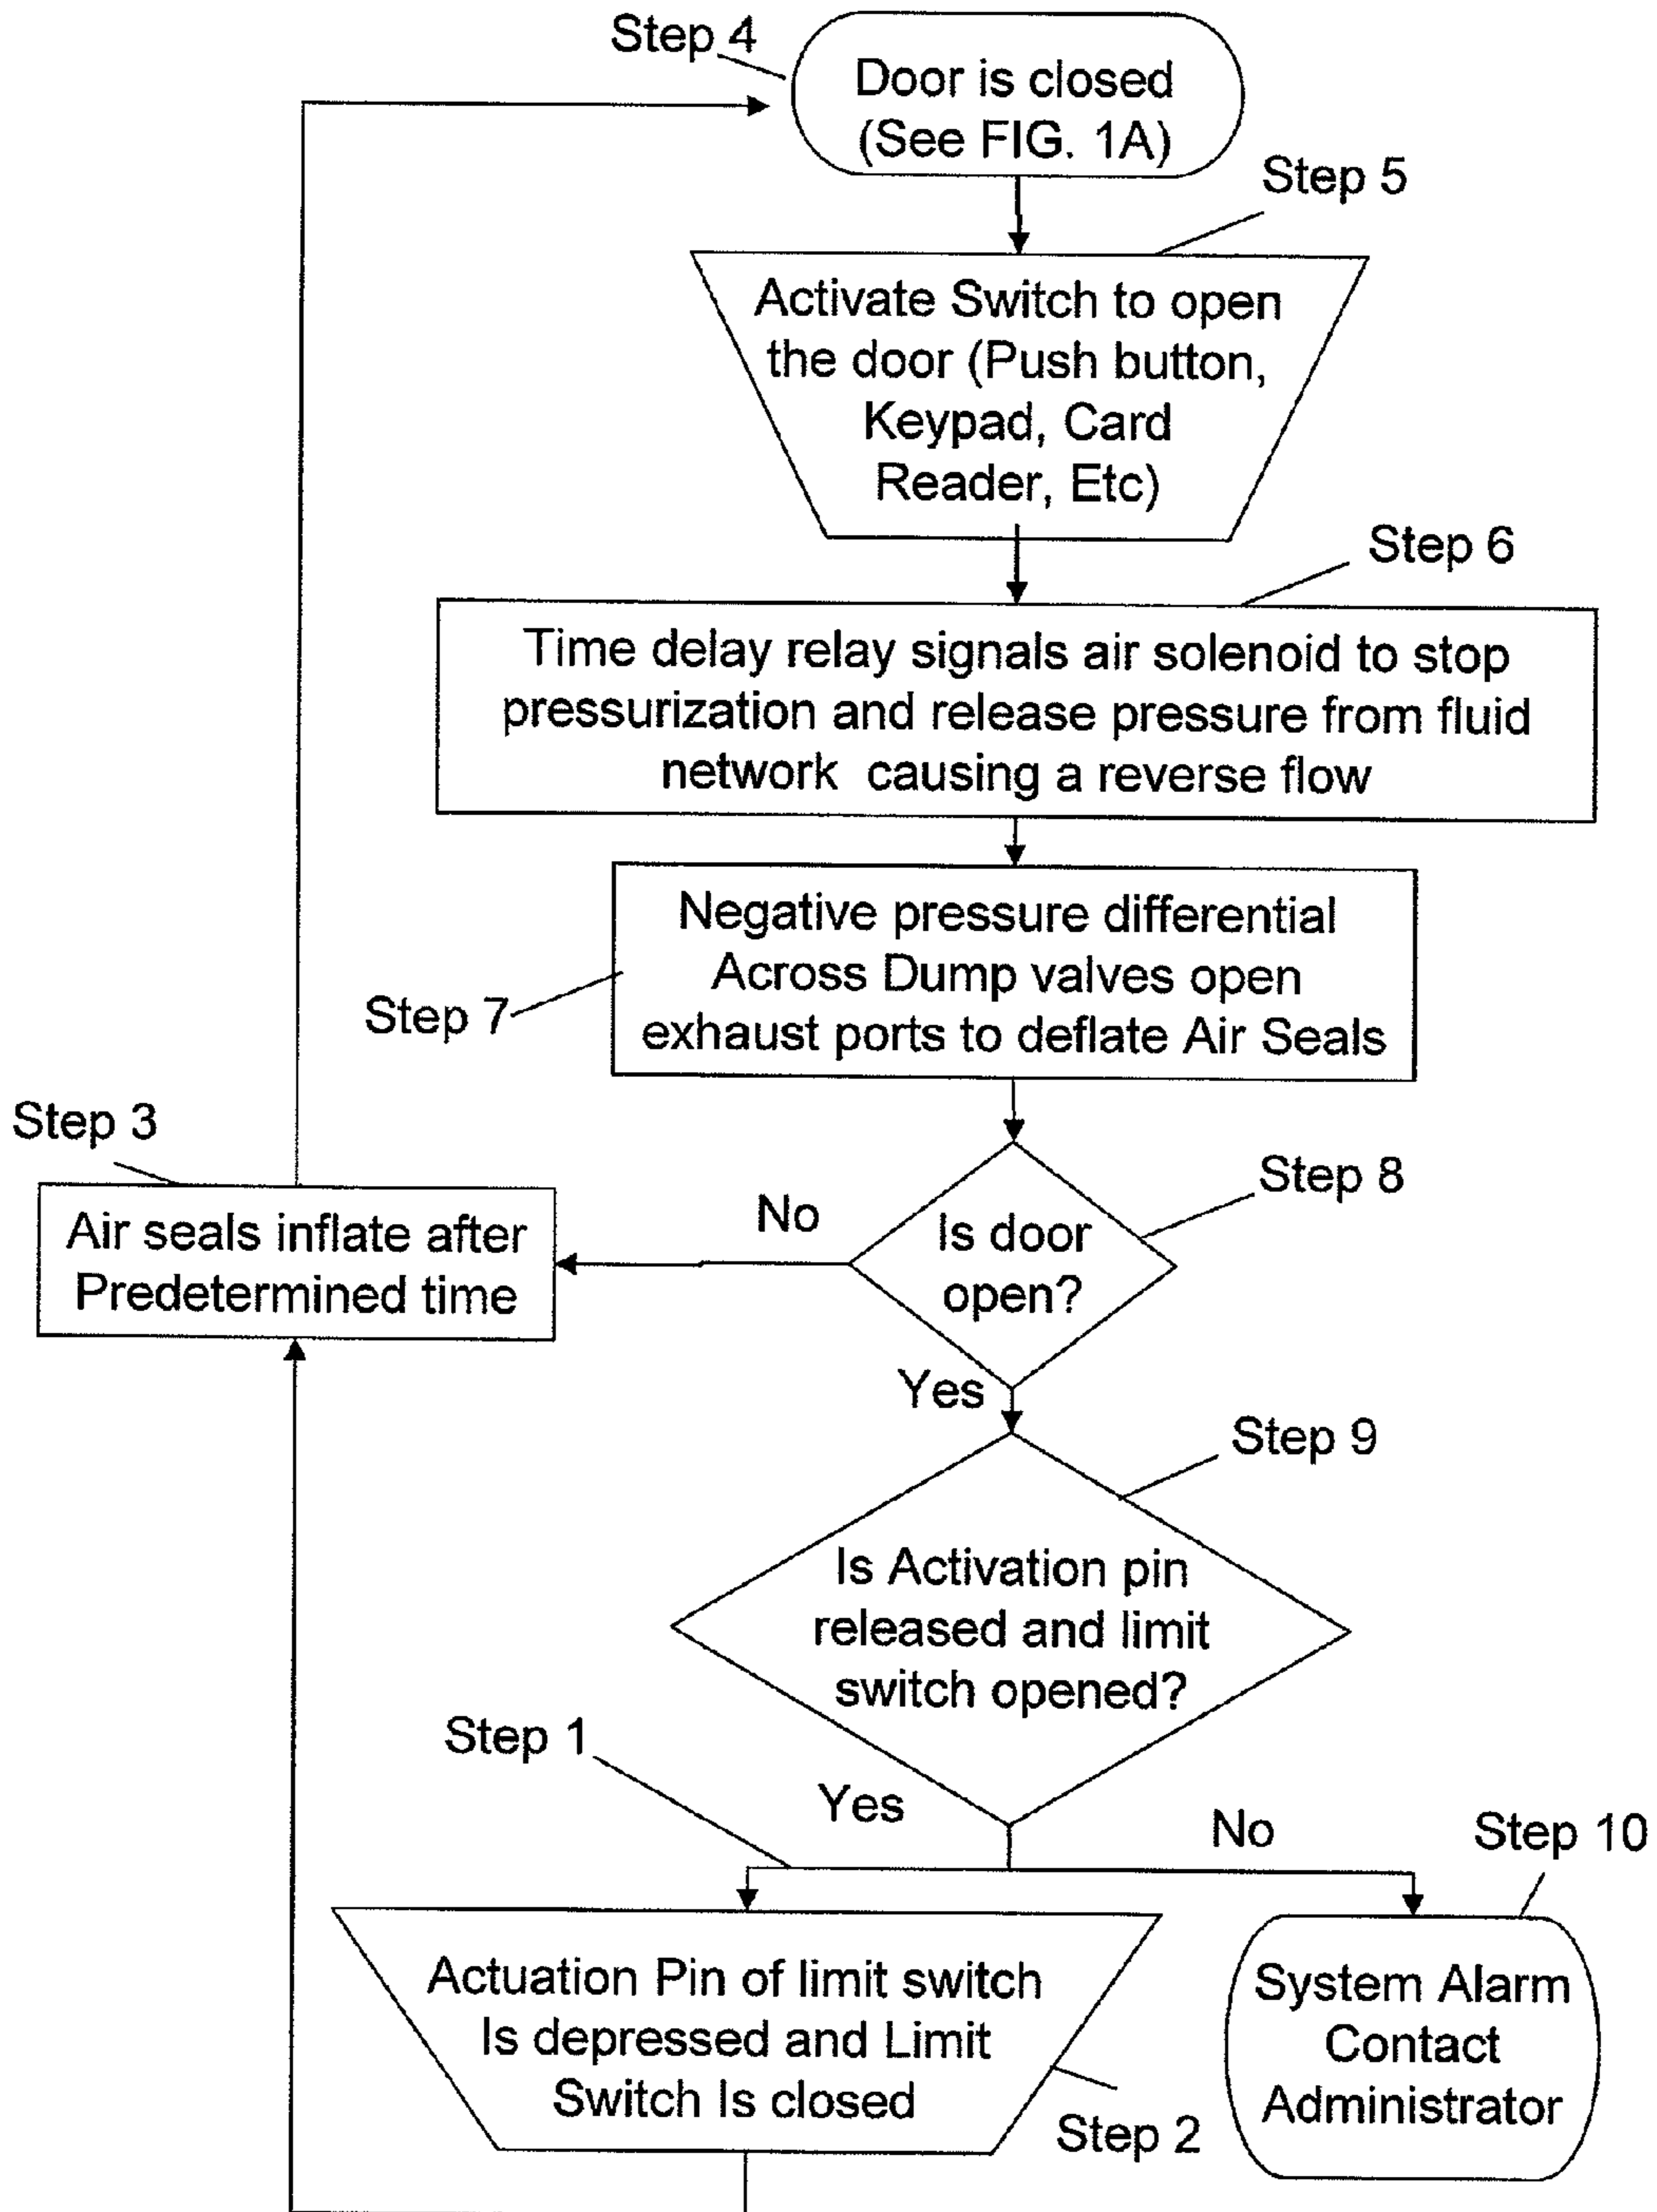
Step 4

Door is closed (See FIG. 1A)

Step 5

Activate Switch to open the door (Push button, Keypad, Card Reader, Etc)

Step 6

Time delay relay signals air solenoid to stop pressurization and release pressure from fluid network causing a reverse flow

Negative pressure differential Across Dump valves open exhaust ports to deflate Air Seals

Step 7

Step 3

Air seals inflate after Predetermined time

No

Step 8

Is door open?

Yes

Step 9

Is Activation pin released and limit switch opened?

Step 1

Yes

No

Step 10

Actuation Pin of limit switch Is depressed and Limit Switch Is closed

Step 2

System Alarm Contact Administrator